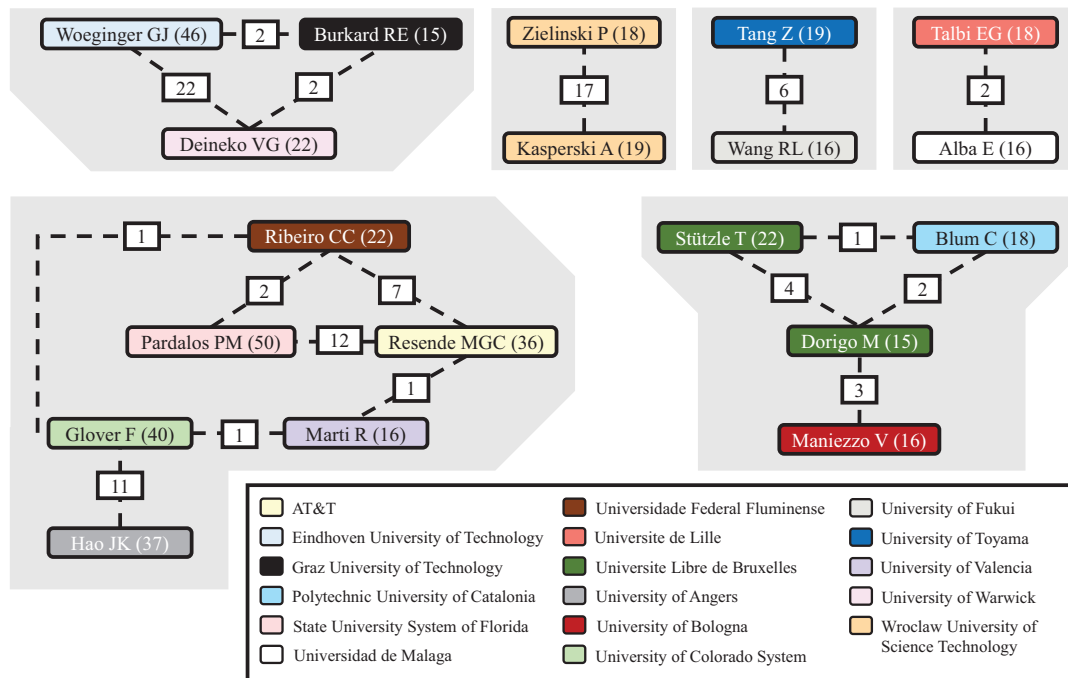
Woeginger GJ (46)
2
Burkard RE (15)
22
2
Deineko VG (22)

Zielinski P (18)
17
Kasperski A (19)

Tang Z (19)
6
Wang RL (16)

Talbi EG (18)
2
Alba E (16)

1
Ribeiro CC (22)
2
7
Pardalos PM (50)
12
Resende MGC (36)
1
Glover F (40)
1
Marti R (16)
11
Hao JK (37)

Stützle T (22)
1
Blum C (18)
4
2
Dorigo M (15)
3
Maniezzo V (16)

AT&T
Eindhoven University of Technology
Graz University of Technology
Polytechnic University of Catalonia
State University System of Florida
Universidad de Malaga
Universidade Federal Fluminense
Universite de Lille
Universite Libre de Bruxelles
University of Angers
University of Bologna
University of Colorado System
University of Fukui
University of Toyama
University of Valencia
University of Warwick
Wroclaw University of Science Technology